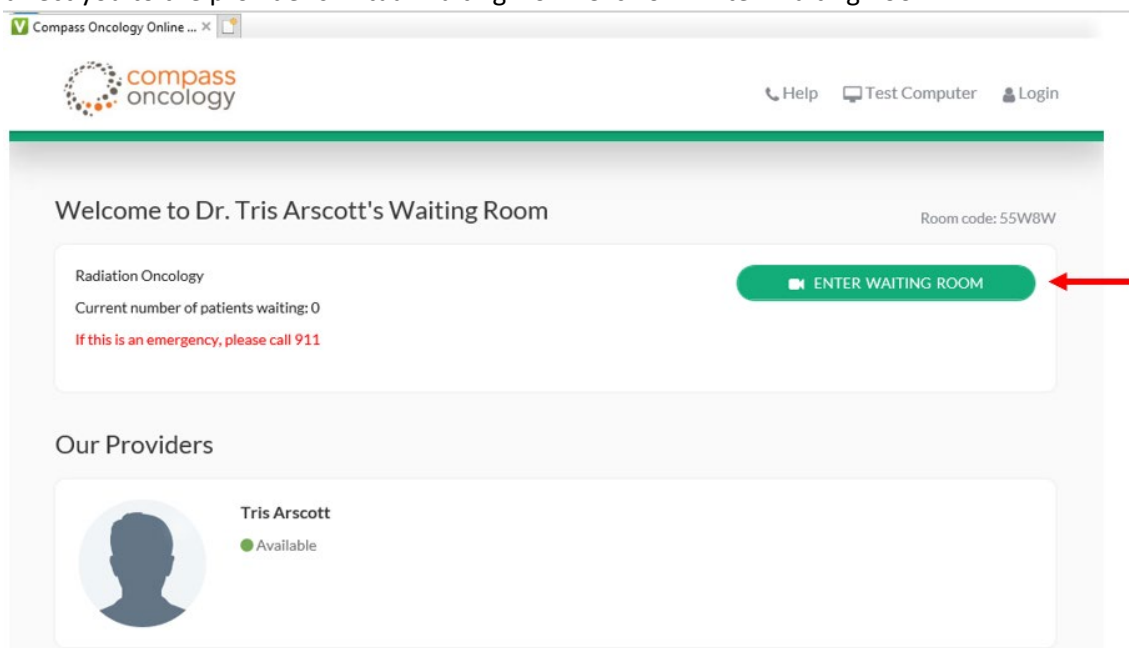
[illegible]

Compass Oncology Online ... ×

compass oncology

Help Test Computer Login

Welcome to Dr. Tris Arscott's Waiting Room

Room code: 55W8W

Radiation Oncology

Current number of patients waiting: 0

If this is an emergency, please call 911

ENTER WAITING ROOM

Our Providers

Tris Arscott

Available